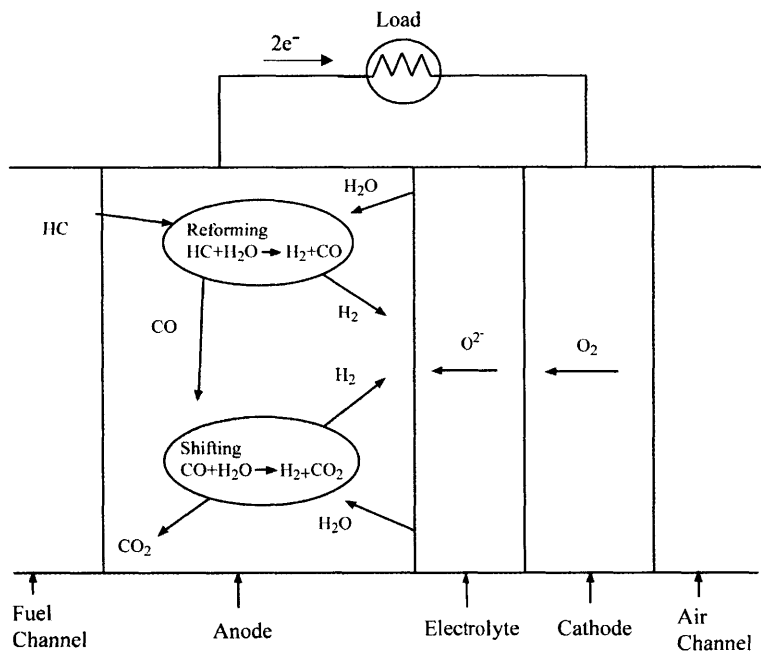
Load

$2e^-$

$H_2O$

HC

Reforming
$HC+H_2O \rightarrow H_2+CO$

$H_2$

CO

$O^{2-}$

$O_2$

$H_2$

Shifting
$CO+H_2O \rightarrow H_2+CO_2$

$H_2O$

$CO_2$

Fuel Channel

Anode

Electrolyte

Cathode

Air Channel